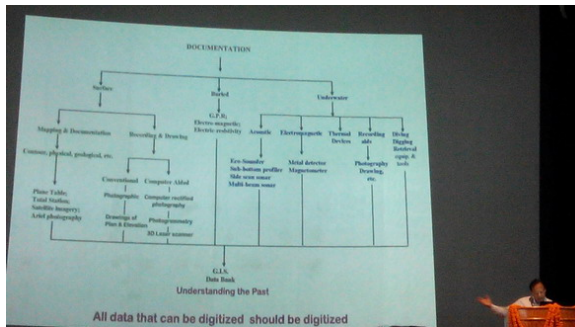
DOCUMENTATION

Surface

Buried

Underwater

Mapping & Documentation

Recording & Drawing

G.P.R; Electro-magnetic; Electric resistivity

Acoustic

Electromagnetic

Thermal Devices

Recording aids

Diving Digging Retrieval (equip. & tools)

Contour, physical, geological, etc.

Conventional

Computer Aided

Echo Sounder Sub-bottom profiler Side scan sonar Multi beam sonar

Metal detector Magnetometer

Photography Drawing, etc.

Plane Table; Total Station; Satellite Imagery; Arial photography

Photographic

Computer rectified photography

Drawings of Plan & Elevation

Photogrammetry

3D Laser scanner

G.I.S. Data Bank

Understanding the Past

All data that can be digitized should be digitized